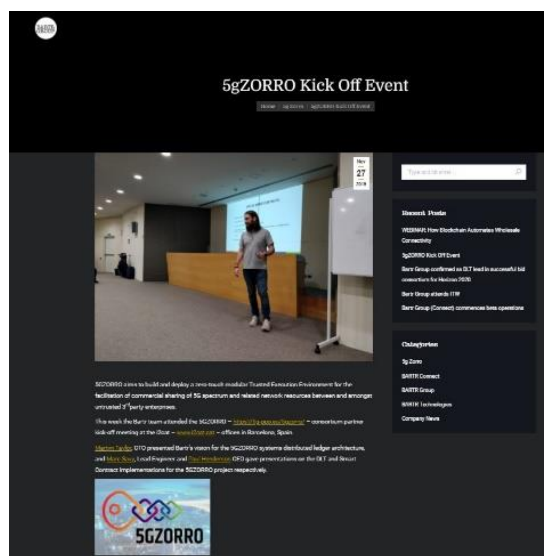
5gZORRO Kick Off Event

Home / 5g Zorro / 5gZORRO Kick Off Event

Nov 27 2019

Type and hit enter...

Recent Posts

WEBINAR: How Blockchain Automates Wholesale Connectivity

5gZORRO Kick Off Event

Bartr Group confirmed as DLT lead in successful bid consortium for Horizon 2020

Bartr Group attends ITW

Bartr Group (Connect) commences beta operations

Categories

5g Zorro

BARTR Connect

BARTR Group

BARTR Technologies

Company News

5GZORRO aims to build and deploy a zero-touch modular Trusted Execution Environment for the facilitation of commercial sharing of 5G spectrum and related network resources between and amongst untrusted 3rd party enterprises.

This week the Bartr team attended the 5GZORRO – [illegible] – consortium partner kick-off meeting at the i2cat – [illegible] – offices in Barcelona, Spain.

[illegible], CTO presented Bartr's vision for the 5GZORRO systems distributed ledger architecture, and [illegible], Lead Engineer and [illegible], CFO gave presentations on the DLT and Smart Contract implementations for the 5GZORRO project respectively.

5GZORRO